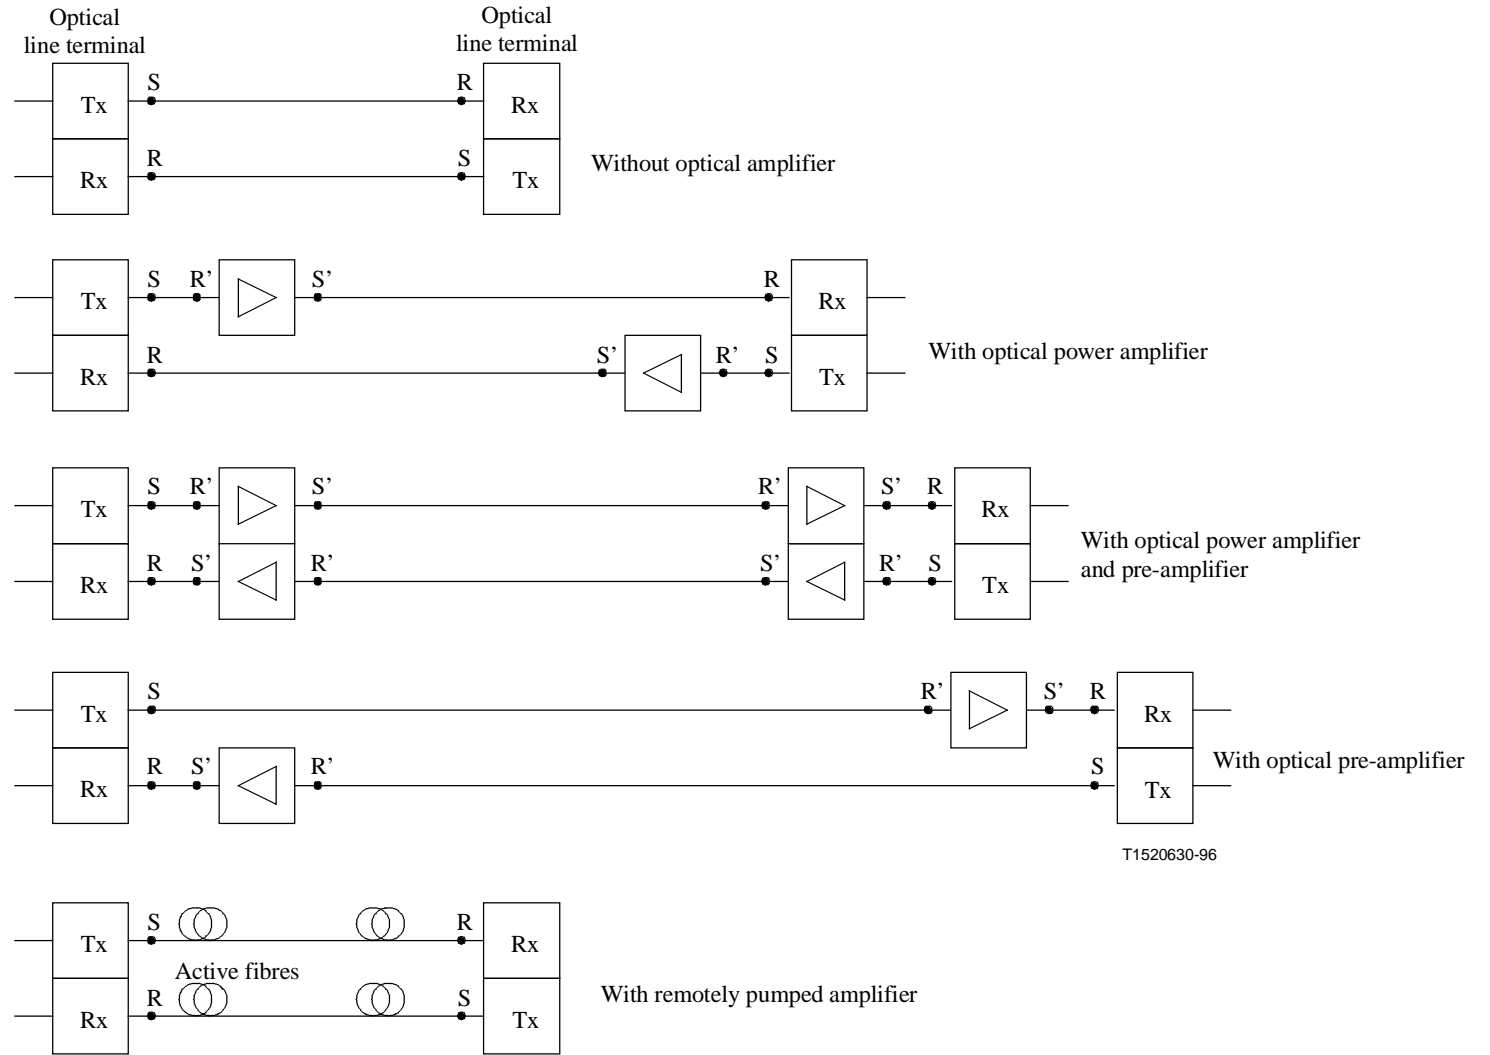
Optical line terminal

Optical line terminal

Tx S R Rx

Rx R S Tx

Without optical amplifier

Tx S R' S' R Rx

Rx R S' R' S Tx

With optical power amplifier

Tx S R' S' R' S' R Rx

Rx R S' R' S' R' S Tx

With optical power amplifier and pre-amplifier

Tx S R' S' R Rx

Rx R S' R' S Tx

With optical pre-amplifier

T1520630-96

Tx S R Rx

Active fibres

Rx R S Tx

With remotely pumped amplifier